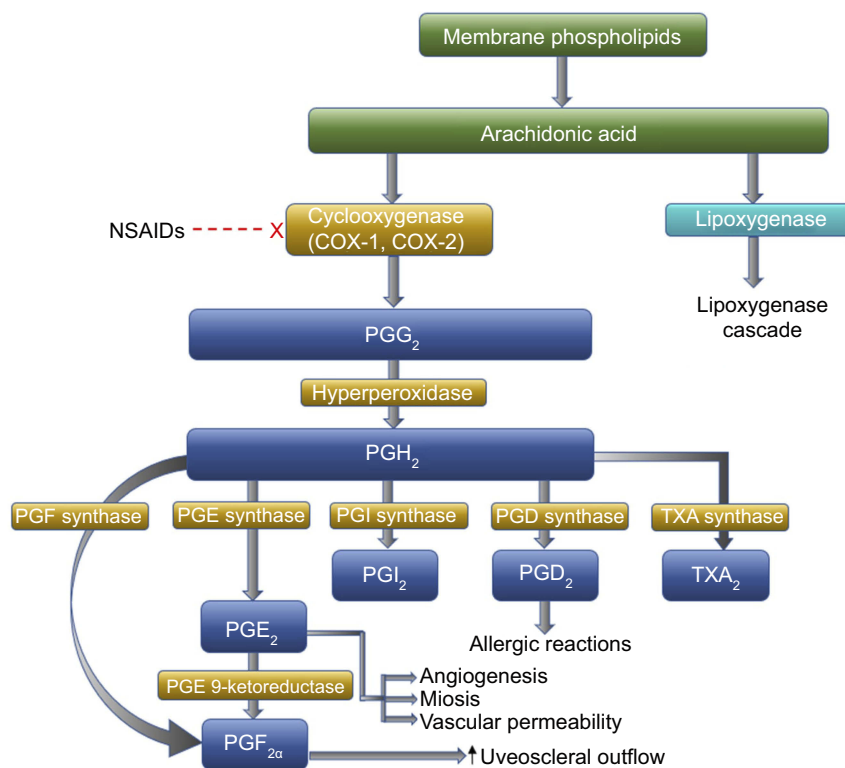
Membrane phospholipids

Arachidonic acid

NSAIDs X

Cyclooxygenase (COX-1, COX-2)

Lipoxygenase

Lipoxygenase cascade

$PGG_2$

Hyperperoxidase

$PGH_2$

PGF synthase

PGE synthase

PGI synthase

PGD synthase

TXA synthase

$PGI_2$

$PGD_2$

$TXA_2$

$PGE_2$

Allergic reactions

Angiogenesis
Miosis
Vascular permeability

PGE 9-ketoreductase

$PGF_{2\alpha}$

↑Uveoscleral outflow